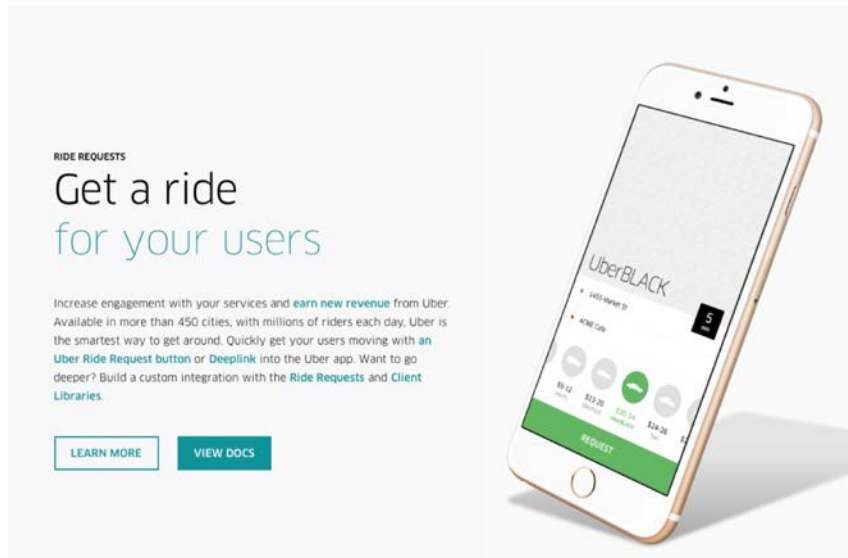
RIDE REQUESTS

Get a ride
for your users

Increase engagement with your services and earn new revenue from Uber. Available in more than 450 cities, with millions of riders each day, Uber is the smartest way to get around. Quickly get your users moving with an Uber Ride Request button or Deeplink into the Uber app. Want to go deeper? Build a custom integration with the Ride Requests and Client Libraries.

LEARN MORE

VIEW DOCS

UberBLACK

1455 Market St

ACME Cafe

5
min

$9-12
uberX

$13-20
UberPlus

$30-34
UberBLACK

$24-28
Taxi

REQUEST